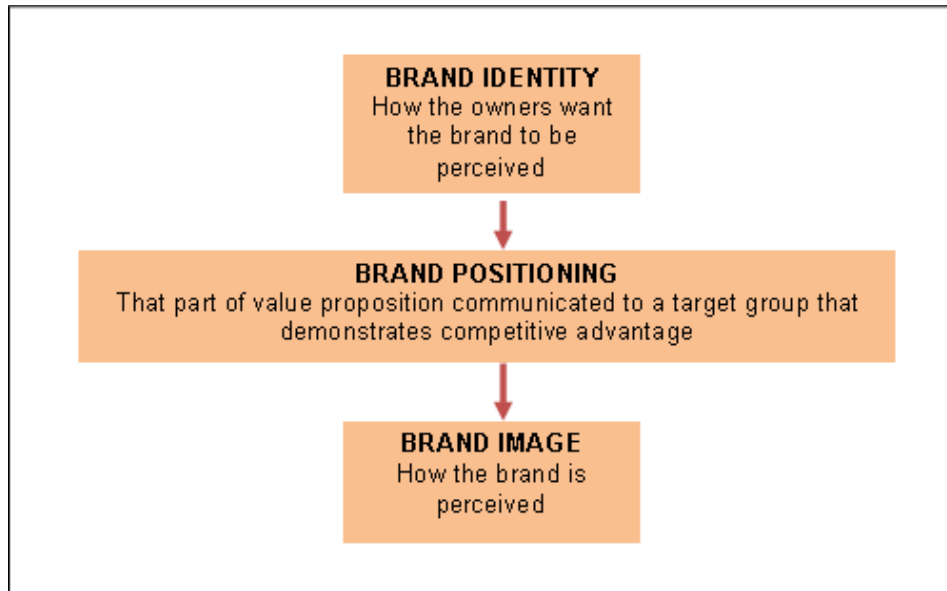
BRAND IDENTITY
How the owners want the brand to be perceived

BRAND POSITIONING
That part of value proposition communicated to a target group that demonstrates competitive advantage

BRAND IMAGE
How the brand is perceived